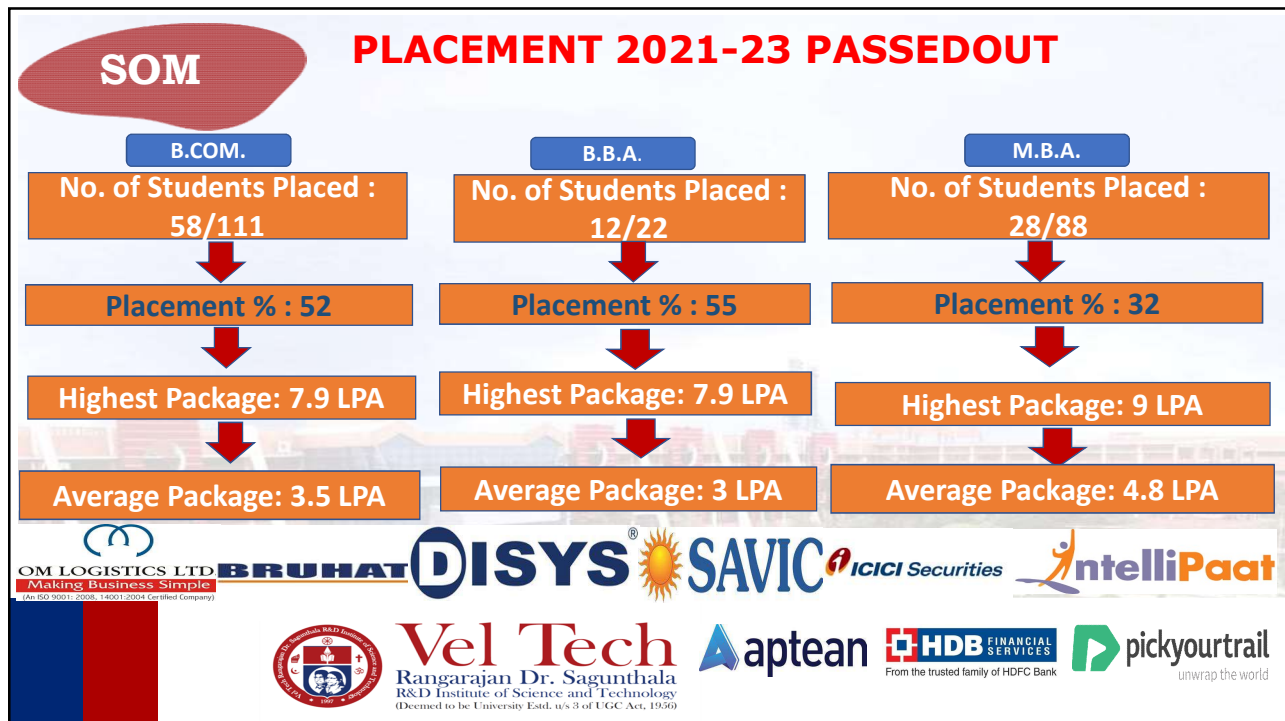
SOM

PLACEMENT 2021-23 PASSEDOUT

B.COM.

No. of Students Placed : 58/111

Placement % : 52

Highest Package: 7.9 LPA

Average Package: 3.5 LPA

B.B.A.

No. of Students Placed : 12/22

Placement % : 55

Highest Package: 7.9 LPA

Average Package: 3 LPA

M.B.A.

No. of Students Placed : 28/88

Placement % : 32

Highest Package: 9 LPA

Average Package: 4.8 LPA

OM LOGISTICS LTD
Making Business Simple
(An ISO 9001: 2008, 14001:2004 Certified Company)

BRUHAT

DISYS®

SAVIC

ICICI Securities

IntelliPaat

Vel Tech
Rangarajan Dr. Sagunthala
R&D Institute of Science and Technology
(Deemed to be University Estd. u/s 3 of UGC Act, 1956)

aptean

HDB FINANCIAL SERVICES
From the trusted family of HDFC Bank

pickyourtrail
unwrap the world